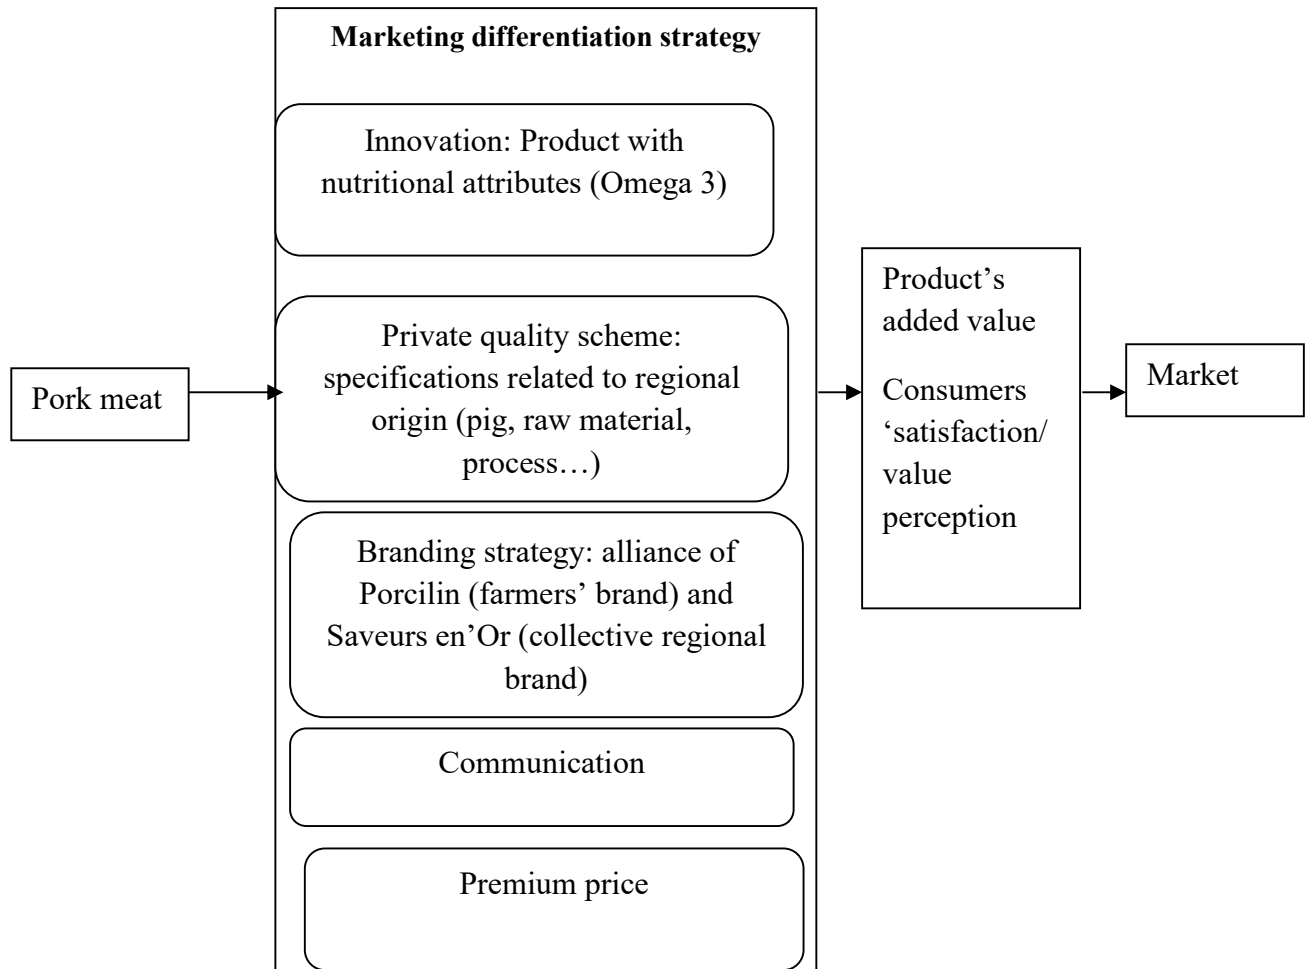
Pork meat

Marketing differentiation strategy

Innovation: Product with nutritional attributes (Omega 3)

Private quality scheme: specifications related to regional origin (pig, raw material, process…)

Branding strategy: alliance of Porcilin (farmers' brand) and Saveurs en'Or (collective regional brand)

Communication

Premium price

Product's added value

Consumers 'satisfaction/ value perception

Market